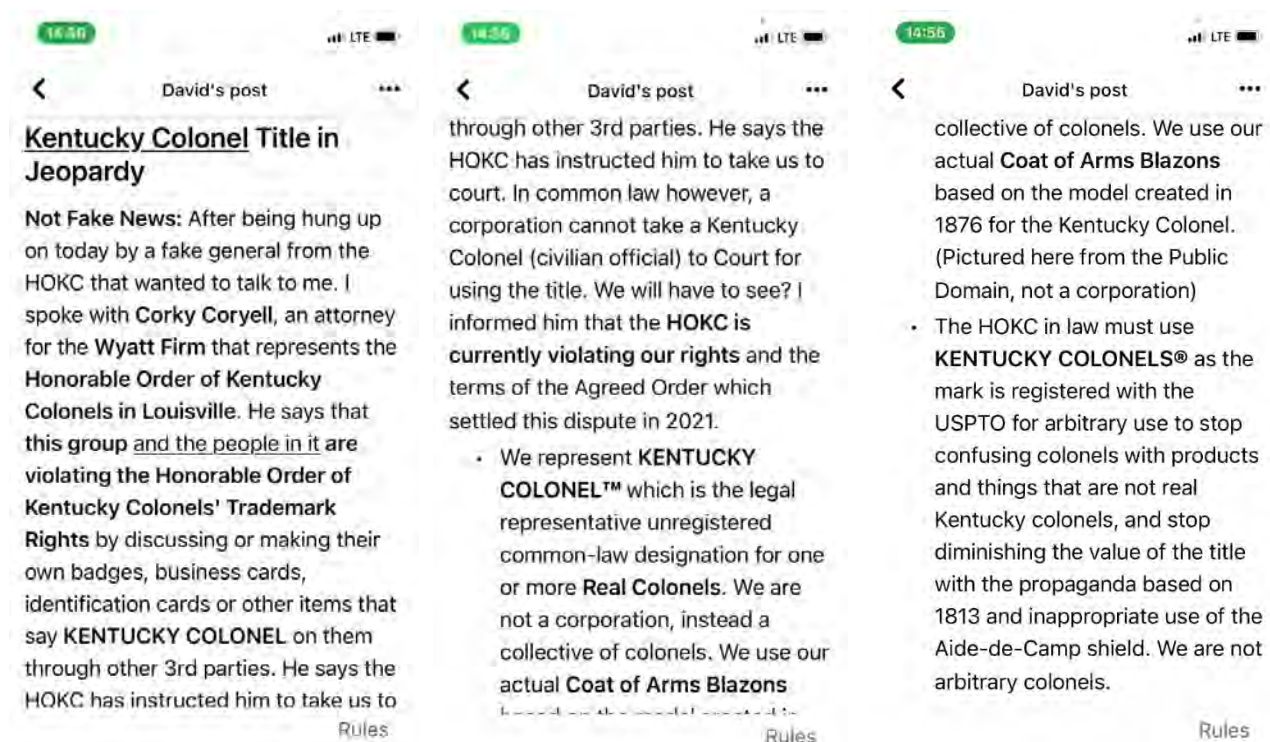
14:56 LTE

David's post •••

Kentucky Colonel Title in Jeopardy

Not Fake News: After being hung up on today by a fake general from the HOKC that wanted to talk to me. I spoke with Corky Coryell, an attorney for the Wyatt Firm that represents the Honorable Order of Kentucky Colonels in Louisville. He says that this group and the people in it are violating the Honorable Order of Kentucky Colonels' Trademark Rights by discussing or making their own badges, business cards, identification cards or other items that say KENTUCKY COLONEL on them through other 3rd parties. He says the HOKC has instructed him to take us to

Rules

14:56 LTE

David's post •••

through other 3rd parties. He says the HOKC has instructed him to take us to court. In common law however, a corporation cannot take a Kentucky Colonel (civilian official) to Court for using the title. We will have to see? I informed him that the HOKC is currently violating our rights and the terms of the Agreed Order which settled this dispute in 2021.

• We represent KENTUCKY COLONEL™ which is the legal representative unregistered common-law designation for one or more Real Colonels. We are not a corporation, instead a collective of colonels. We use our actual Coat of Arms Blazons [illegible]

Rules

14:56 LTE

David's post •••

collective of colonels. We use our actual Coat of Arms Blazons based on the model created in 1876 for the Kentucky Colonel. (Pictured here from the Public Domain, not a corporation)

• The HOKC in law must use KENTUCKY COLONELS® as the mark is registered with the USPTO for arbitrary use to stop confusing colonels with products and things that are not real Kentucky colonels, and stop diminishing the value of the title with the propaganda based on 1813 and inappropriate use of the Aide-de-Camp shield. We are not arbitrary colonels.

Rules